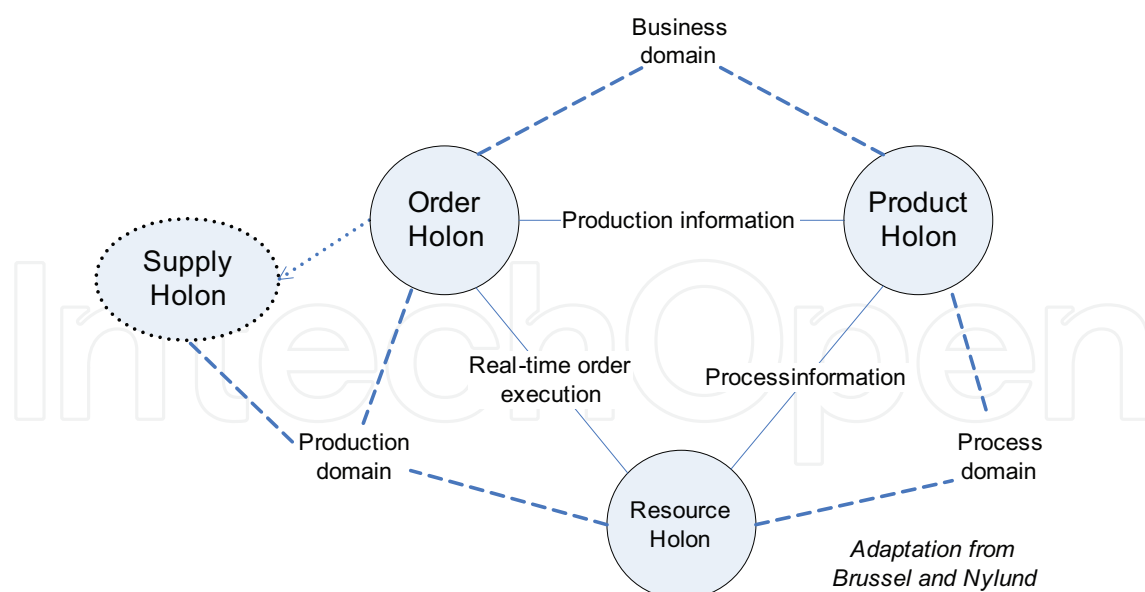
Business domain

Order Holon

Production information

Product Holon

Supply Holon

Real-time order execution

Processinformation

Production domain

Process domain

Resource Holon

Adaptation from Brussel and Nylund

IntechOpen